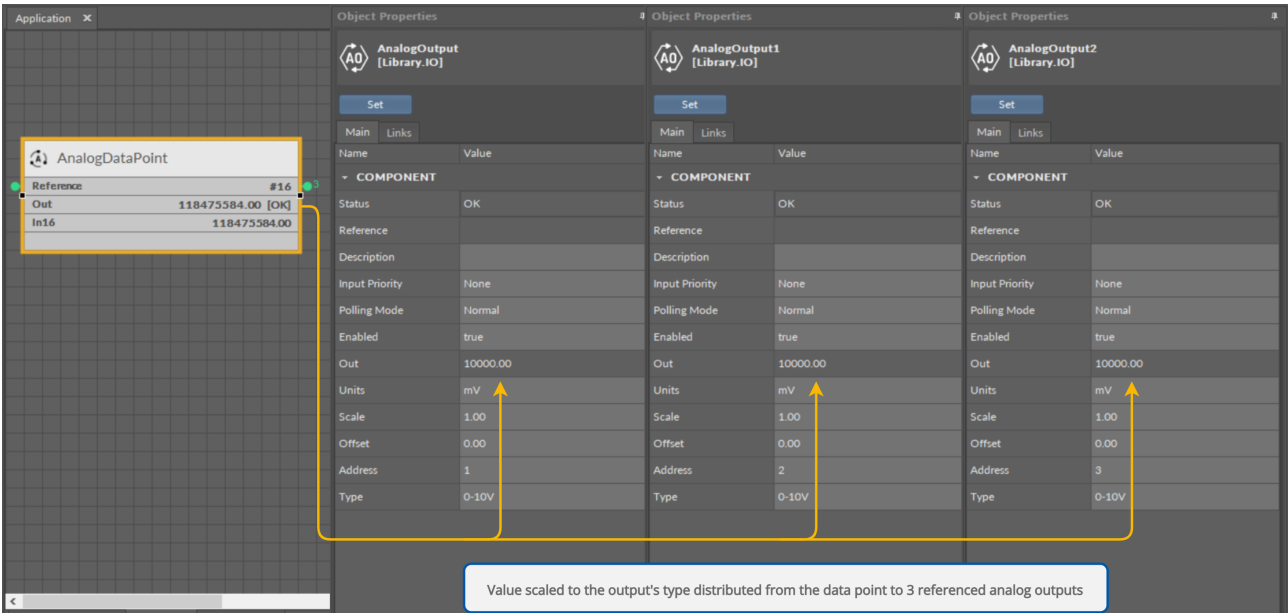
Application ✕

AnalogDataPoint

| Reference | #16 |
|---|---|
| Out | 118475584.00 [OK] |
| In16 | 118475584.00 |

3

Object Properties

AO AnalogOutput [Library.IO]

Set

Main Links

| Name | Value |
|---|---|
| COMPONENT | |
| Status | OK |
| Reference | |
| Description | |
| Input Priority | None |
| Polling Mode | Normal |
| Enabled | true |
| Out | 10000.00 |
| Units | mV |
| Scale | 1.00 |
| Offset | 0.00 |
| Address | 1 |
| Type | 0-10V |

Object Properties

AO AnalogOutput1 [Library.IO]

Set

Main Links

| Name | Value |
|---|---|
| COMPONENT | |
| Status | OK |
| Reference | |
| Description | |
| Input Priority | None |
| Polling Mode | Normal |
| Enabled | true |
| Out | 10000.00 |
| Units | mV |
| Scale | 1.00 |
| Offset | 0.00 |
| Address | 2 |
| Type | 0-10V |

Object Properties

AO AnalogOutput2 [Library.IO]

Set

Main Links

| Name | Value |
|---|---|
| COMPONENT | |
| Status | OK |
| Reference | |
| Description | |
| Input Priority | None |
| Polling Mode | Normal |
| Enabled | true |
| Out | 10000.00 |
| Units | mV |
| Scale | 1.00 |
| Offset | 0.00 |
| Address | 3 |
| Type | 0-10V |

Value scaled to the output's type distributed from the data point to 3 referenced analog outputs